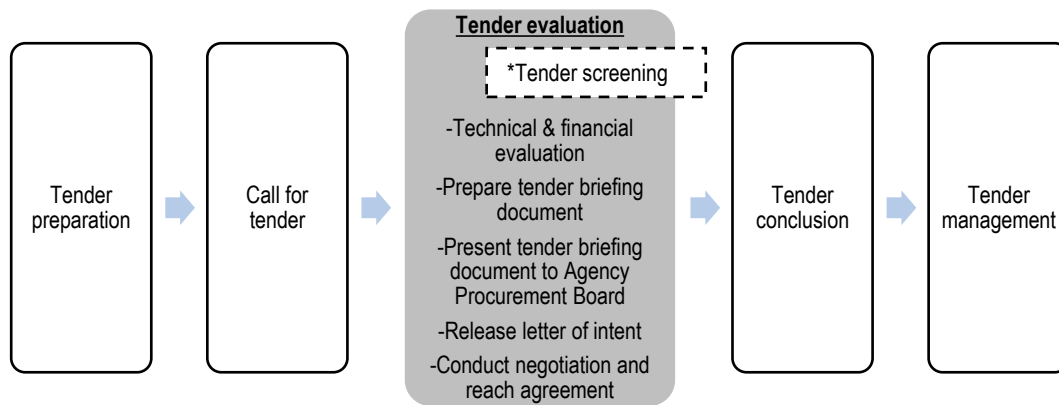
Tender preparation

Call for tender

Tender evaluation

*Tender screening

-Technical & financial evaluation

-Prepare tender briefing document

-Present tender briefing document to Agency Procurement Board

-Release letter of intent

-Conduct negotiation and reach agreement

Tender conclusion

Tender management